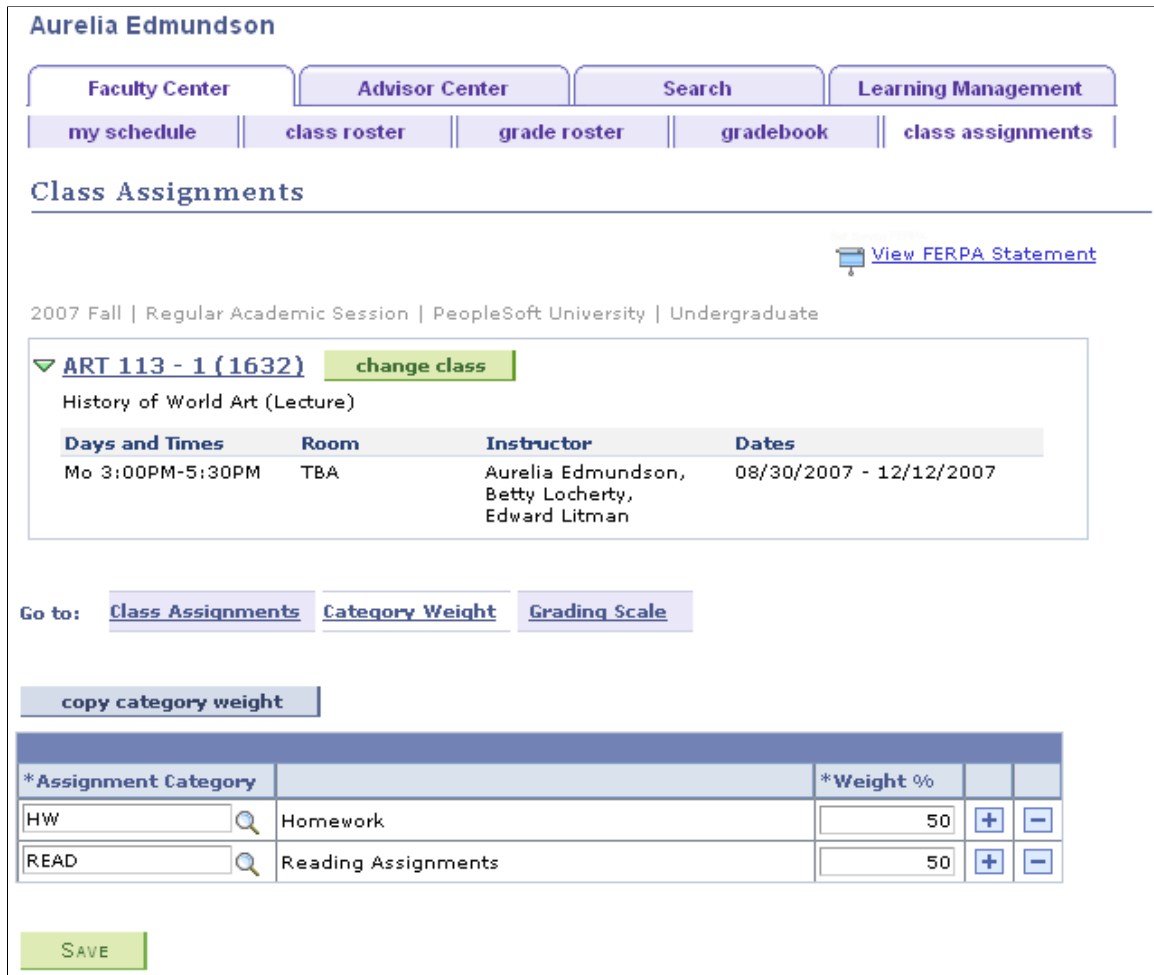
Aurelia Edmundson

Faculty Center | Advisor Center | Search | Learning Management

my schedule | class roster | grade roster | gradebook | class assignments

Class Assignments

View FERPA Statement

2007 Fall | Regular Academic Session | PeopleSoft University | Undergraduate

ART 113 - 1 (1632) change class

History of World Art (Lecture)

| Days and Times | Room | Instructor | Dates |
|---|---|---|---|
| Mo 3:00PM-5:30PM | TBA | Aurelia Edmundson, Betty Locherty, Edward Litman | 08/30/2007 - 12/12/2007 |

Go to: Class Assignments Category Weight Grading Scale

copy category weight

| *Assignment Category | | *Weight % | | |
|---|---|---|---|---|
| HW | Homework | 50 | + | − |
| READ | Reading Assignments | 50 | + | − |

Save